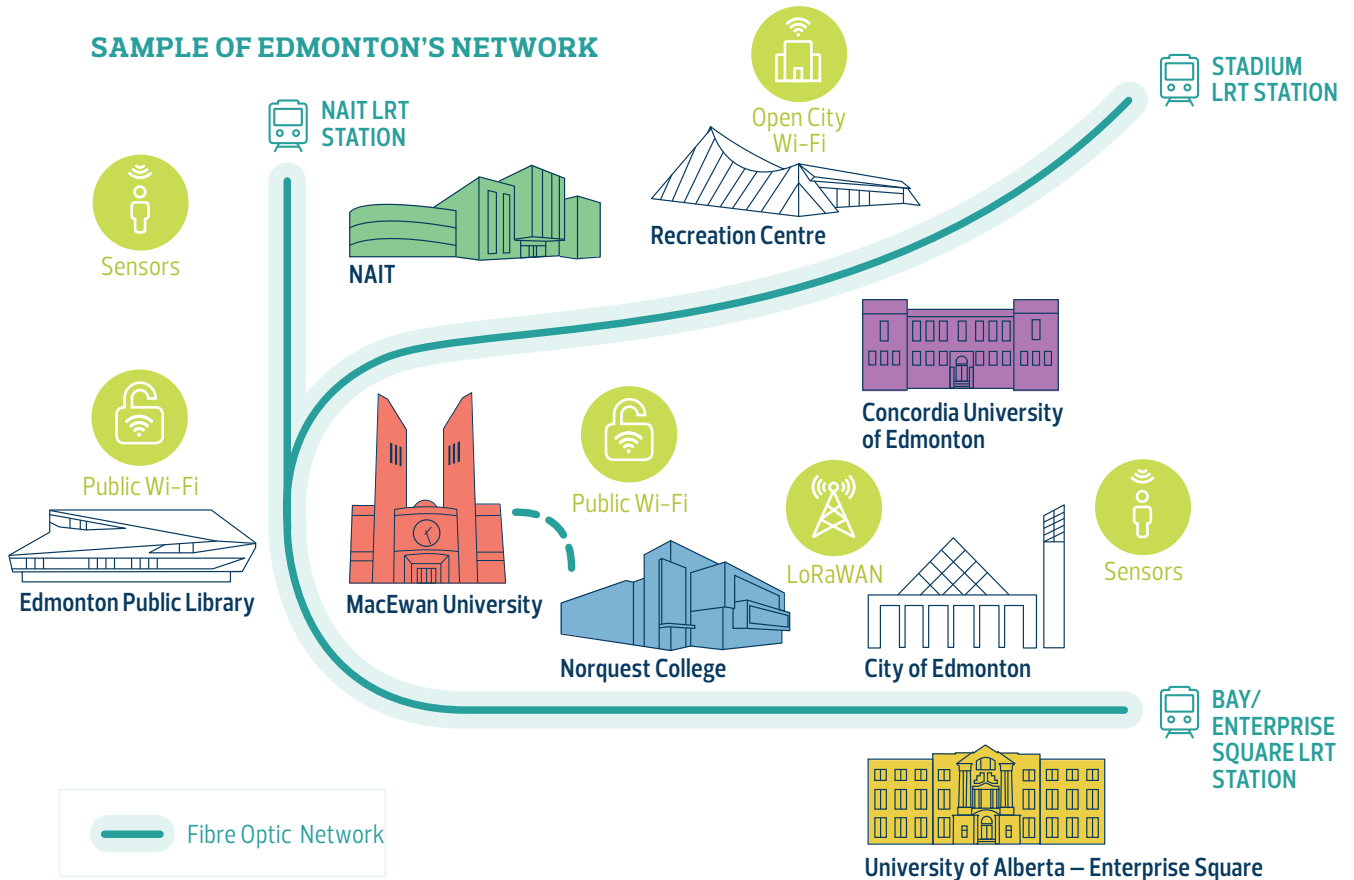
SAMPLE OF EDMONTON'S NETWORK

NAIT LRT STATION

Open City Wi-Fi

STADIUM LRT STATION

Sensors

NAIT

Recreation Centre

Concordia University of Edmonton

Public Wi-Fi

Public Wi-Fi

LoRaWAN

Sensors

Edmonton Public Library

MacEwan University

Norquest College

City of Edmonton

BAY/ ENTERPRISE SQUARE LRT STATION

Fibre Optic Network

University of Alberta – Enterprise Square